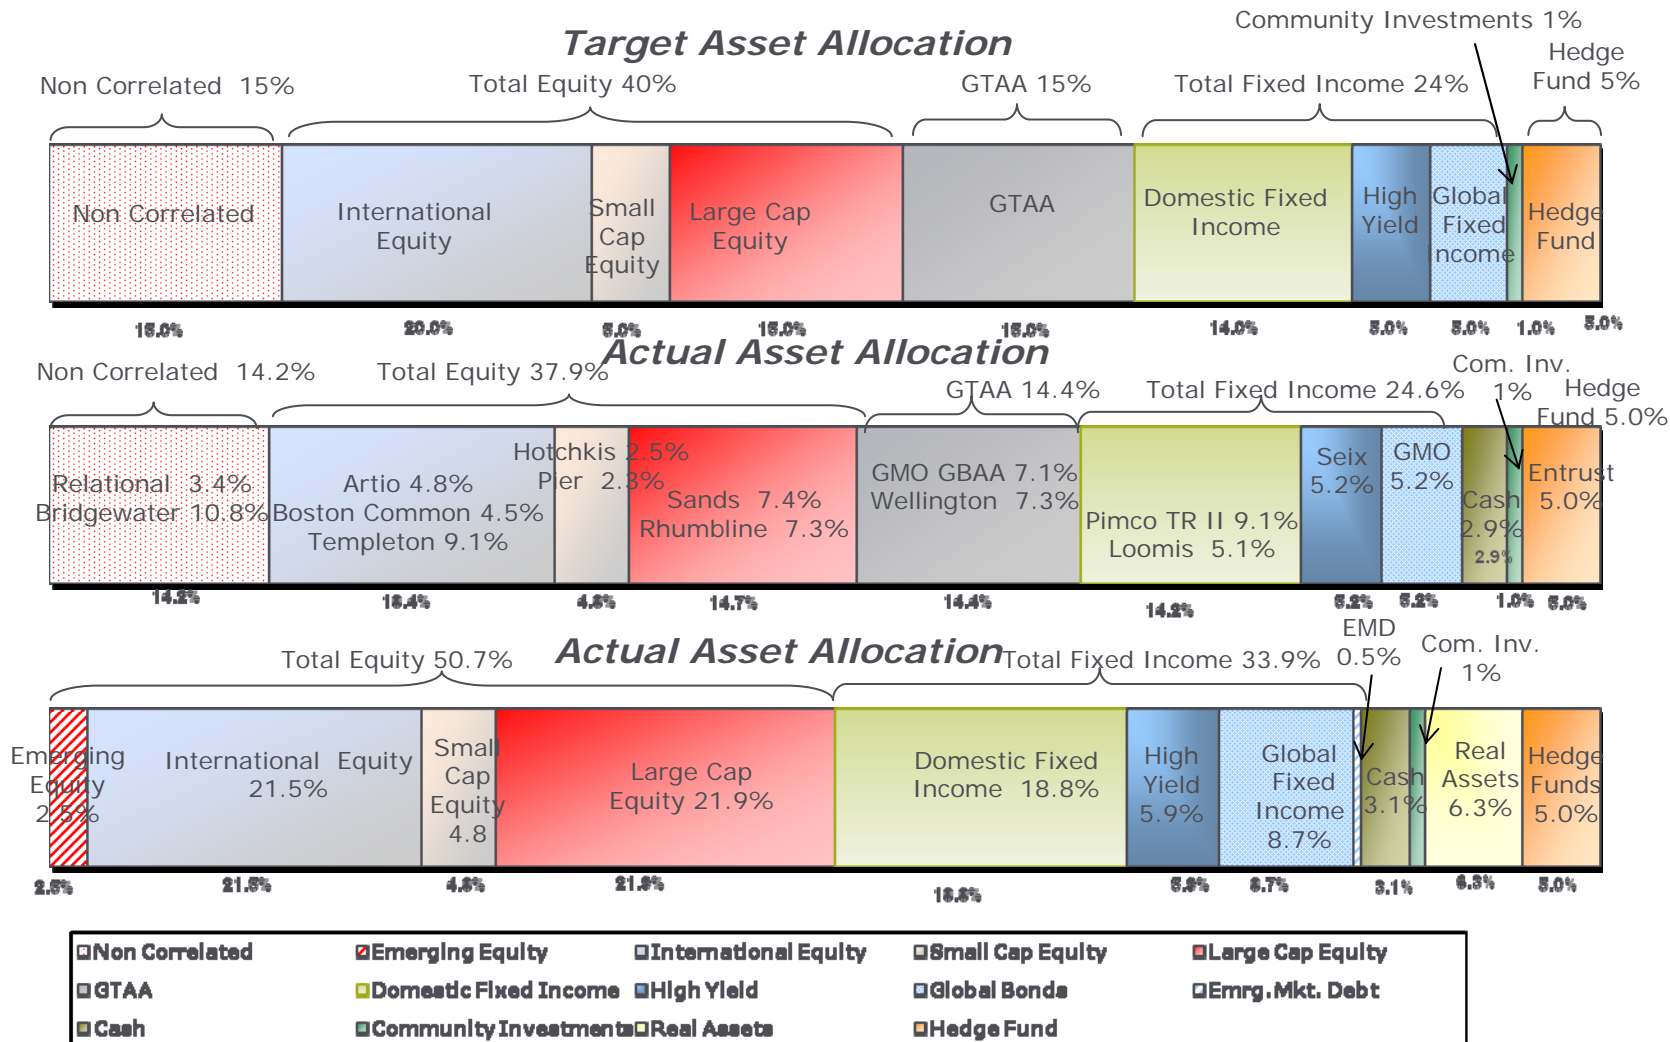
Target Asset Allocation

Community Investments 1%

Hedge Fund 5%

Non Correlated 15%

Total Equity 40%

GTAA 15%

Total Fixed Income 24%

Non Correlated

International Equity

Small Cap Equity

Large Cap Equity

GTAA

Domestic Fixed Income

High Yield

Global Fixed Income

Hedge Fund

15.0% 20.0% 5.0% 15.0% 15.0% 14.0% 5.0% 5.0% 1.0% 5.0%

Actual Asset Allocation

Non Correlated 14.2%

Total Equity 37.9%

GTAA 14.4%

Total Fixed Income 24.6%

Com. Inv. 1%

Hedge Fund 5.0%

Relational 3.4%
Bridgewater 10.8%

Artio 4.8%
Boston Common 4.5%
Templeton 9.1%

Hotchkis 2.5%
Pier 2.3%

Sands 7.4%
Rhumbline 7.3%

GMO GBAA 7.1%
Wellington 7.3%

Pimco TR II 9.1%
Loomis 5.1%

Seix 5.2%

GMO 5.2%

Cash 2.9%

Entrust 5.0%

14.2% 18.4% 4.8% 14.7% 14.4% 14.2% 5.2% 5.2% 2.9% 1.0% 5.0%

Actual Asset Allocation

Total Equity 50.7%

Total Fixed Income 33.9%

EMD 0.5%

Com. Inv. 1%

Emerging Equity 2.5%

International Equity 21.5%

Small Cap Equity 4.8

Large Cap Equity 21.9%

Domestic Fixed Income 18.8%

High Yield 5.9%

Global Fixed Income 8.7%

Cash 3.1%

Real Assets 6.3%

Hedge Funds 5.0%

2.5% 21.5% 4.8% 21.9% 18.8% 5.9% 8.7% 3.1% 6.3% 5.0%

Non Correlated
Emerging Equity
International Equity
Small Cap Equity
Large Cap Equity
GTAA
Domestic Fixed Income
High Yield
Global Bonds
Emrg.Mkt. Debt
Cash
Community Investments
Real Assets
Hedge Fund